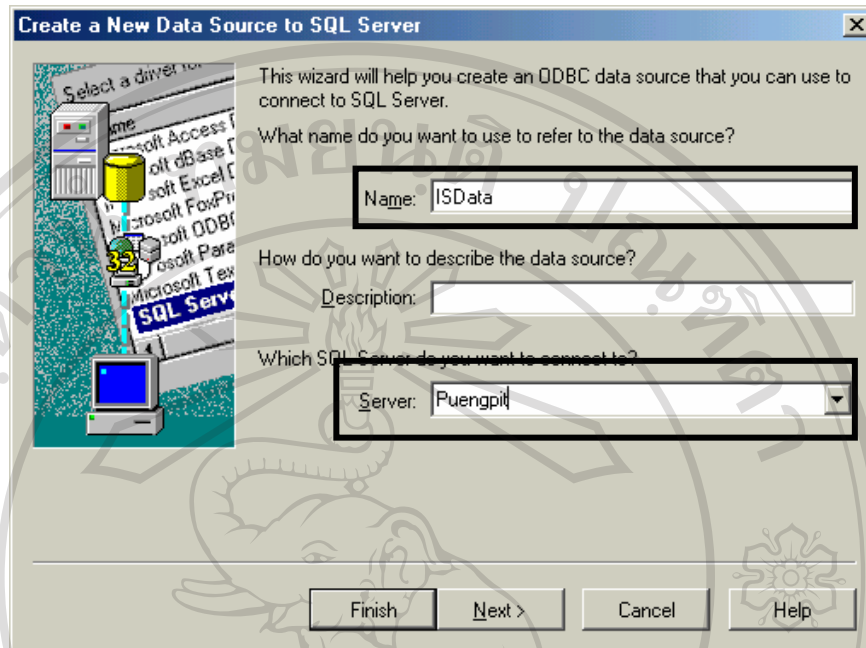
Create a New Data Source to SQL Server

Select a driver for
Name
osoft Access
oft dBase
oft Excel
icrosoft FoxPr
oft ODBC
osoft Para
Microsoft Tex
SQL Serv
32

This wizard will help you create an ODBC data source that you can use to connect to SQL Server.

What name do you want to use to refer to the data source?

Name: ISData

How do you want to describe the data source?

Description:

Which SQL Server do you want to connect to?

Server: Puengpit

Finish | Next > | Cancel | Help